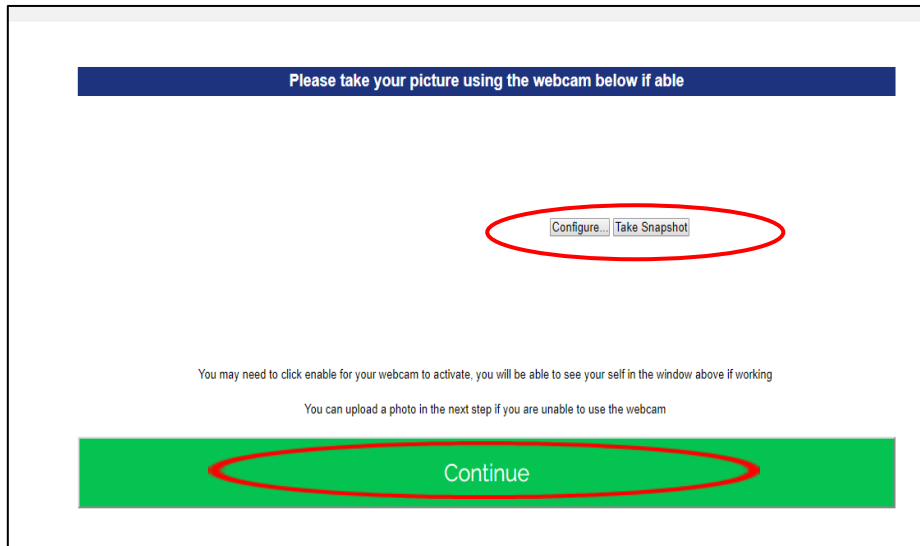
Please take your picture using the webcam below if able

Configure... Take Snapshot

You may need to click enable for your webcam to activate, you will be able to see your self in the window above if working

You can upload a photo in the next step if you are unable to use the webcam

Continue